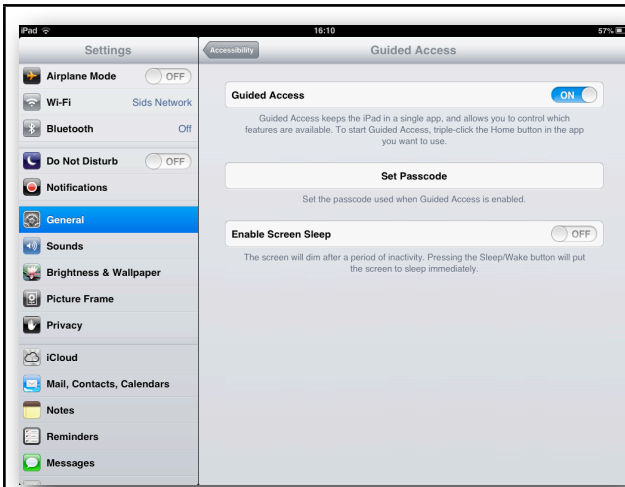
iPad
16:10
57%

Settings

Airplane Mode
OFF

Wi-Fi
Sids Network

Bluetooth
Off

Do Not Disturb
OFF

Notifications

General

Sounds

Brightness & Wallpaper

Picture Frame

Privacy

iCloud

Mail, Contacts, Calendars

Notes

Reminders

Messages

Accessibility

Guided Access

Guided Access
ON

Guided Access keeps the iPad in a single app, and allows you to control which features are available. To start Guided Access, triple-click the Home button in the app you want to use.

Set Passcode

Set the passcode used when Guided Access is enabled.

Enable Screen Sleep
OFF

The screen will dim after a period of inactivity. Pressing the Sleep/Wake button will put the screen to sleep immediately.